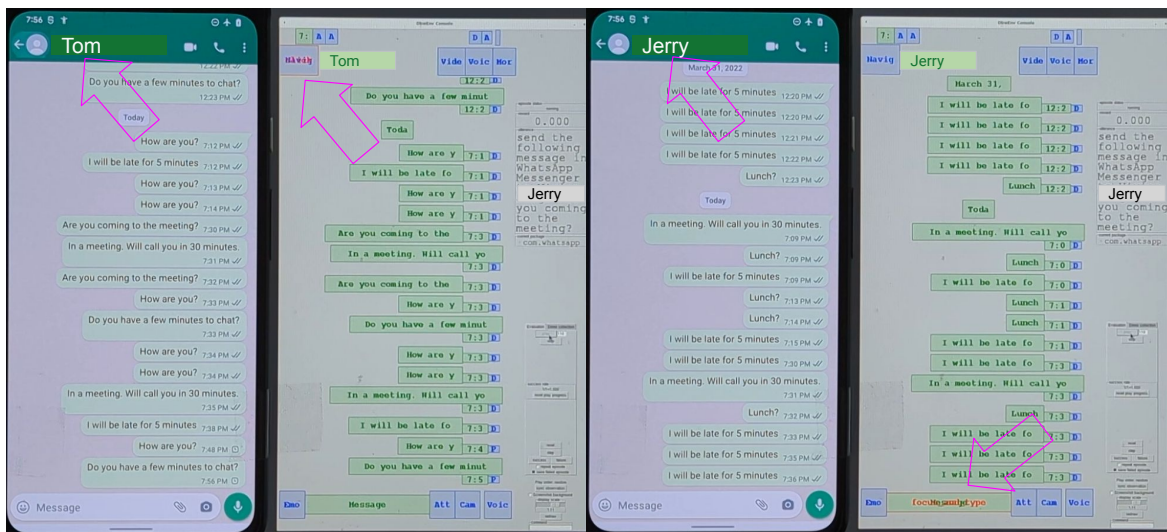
7:56

Tom

12:22 PM

Do you have a few minutes to chat? 12:23 PM

Today

How are you? 7:12 PM

I will be late for 5 minutes 7:12 PM

How are you? 7:13 PM

How are you? 7:14 PM

Are you coming to the meeting? 7:30 PM

In a meeting. Will call you in 30 minutes. 7:31 PM

Are you coming to the meeting? 7:32 PM

How are you? 7:33 PM

Do you have a few minutes to chat? 7:33 PM

How are you? 7:34 PM

How are you? 7:34 PM

In a meeting. Will call you in 30 minutes. 7:35 PM

I will be late for 5 minutes 7:38 PM

How are you? 7:48 PM

Do you have a few minutes to chat? 7:56 PM

Message

DroidEnv Console

7: A A D A

Navig Tom Vide Voic Mor

12:2 D

Do you have a few minut 12:2 D

Toda

How are y 7:1 D

I will be late fo 7:1 D

How are y 7:1 D

How are y 7:1 D

Are you coming to the 7:3 D

In a meeting. Will call yo 7:3 D

Are you coming to the 7:3 D

How are y 7:3 D

Do you have a few minut 7:3 D

How are y 7:3 D

How are y 7:3 D

In a meeting. Will call yo 7:3 D

I will be late fo 7:3 D

How are y 7:4 P

Do you have a few minut 7:5 P

Emo Message Att Cam Voic

0.000

send the following message in WhatsApp Messenger to Jerry you coming to the meeting?

com.whatsapp

7:56

Jerry

March 31, 2022

I will be late for 5 minutes 12:20 PM

I will be late for 5 minutes 12:20 PM

I will be late for 5 minutes 12:21 PM

I will be late for 5 minutes 12:22 PM

Lunch? 12:23 PM

Today

In a meeting. Will call you in 30 minutes. 7:09 PM

Lunch? 7:09 PM

I will be late for 5 minutes 7:09 PM

Lunch? 7:13 PM

Lunch? 7:14 PM

I will be late for 5 minutes 7:15 PM

I will be late for 5 minutes 7:30 PM

In a meeting. Will call you in 30 minutes. 7:31 PM

Lunch? 7:32 PM

I will be late for 5 minutes 7:33 PM

I will be late for 5 minutes 7:35 PM

I will be late for 5 minutes 7:36 PM

Message

DroidEnv Console

7: A A D A

Navig Jerry Vide Voic Mor

March 31,

I will be late fo 12:2 D

I will be late fo 12:2 D

I will be late fo 12:2 D

I will be late fo 12:2 D

Lunch 12:2 D

Toda

In a meeting. Will call yo 7:0 D

Lunch 7:0 D

I will be late fo 7:0 D

Lunch 7:1 D

Lunch 7:1 D

I will be late fo 7:1 D

I will be late fo 7:3 D

In a meeting. Will call yo 7:3 D

Lunch 7:3 D

I will be late fo 7:3 D

I will be late fo 7:3 D

I will be late fo 7:3 D

Emo focusMessagetype Att Cam Voic

0.000

send the following message in WhatsApp Messenger to Jerry you coming to the meeting?

com.whatsapp